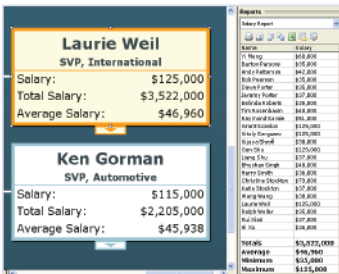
Laurie Weil
SVP, International
Salary: $125,000
Total Salary: $3,522,000
Average Salary: $46,960

Ken Gorman
SVP, Automotive
Salary: $115,000
Total Salary: $2,205,000
Average Salary: $45,938

Reports
Salary Report

| Name | Salary |
|---|---|
| Yi Wang | $68,000 |
| Barton Parsons | $65,000 |
| Andy Patterson | $42,000 |
| Bob Pearson | $35,000 |
| David Porter | $55,000 |
| Jeremy Potter | $37,000 |
| Belinda Roberts | $38,000 |
| Tim Rodenbaugh | $38,000 |
| Raymond Rosale | $51,000 |
| Swami Saravan | $125,000 |
| Sraly Sergeyev | $105,000 |
| Russell Shell | $38,000 |
| Sam Shu | $125,000 |
| Liang Shu | $37,000 |
| Bhushan Singh | $48,000 |
| Barry Smith | $36,000 |
| Christine StockRe | $75,000 |
| Katie Stockton | $57,000 |
| Wang Wang | $38,000 |
| Laurie Weil | $125,000 |
| Ralph Weller | $35,000 |
| Rui Xian | $37,000 |
| Xi Xu | $36,000 |
| Totals | $3,522,000 |
| Average | $46,960 |
| Minimum | $25,000 |
| Maximum | $125,000 |